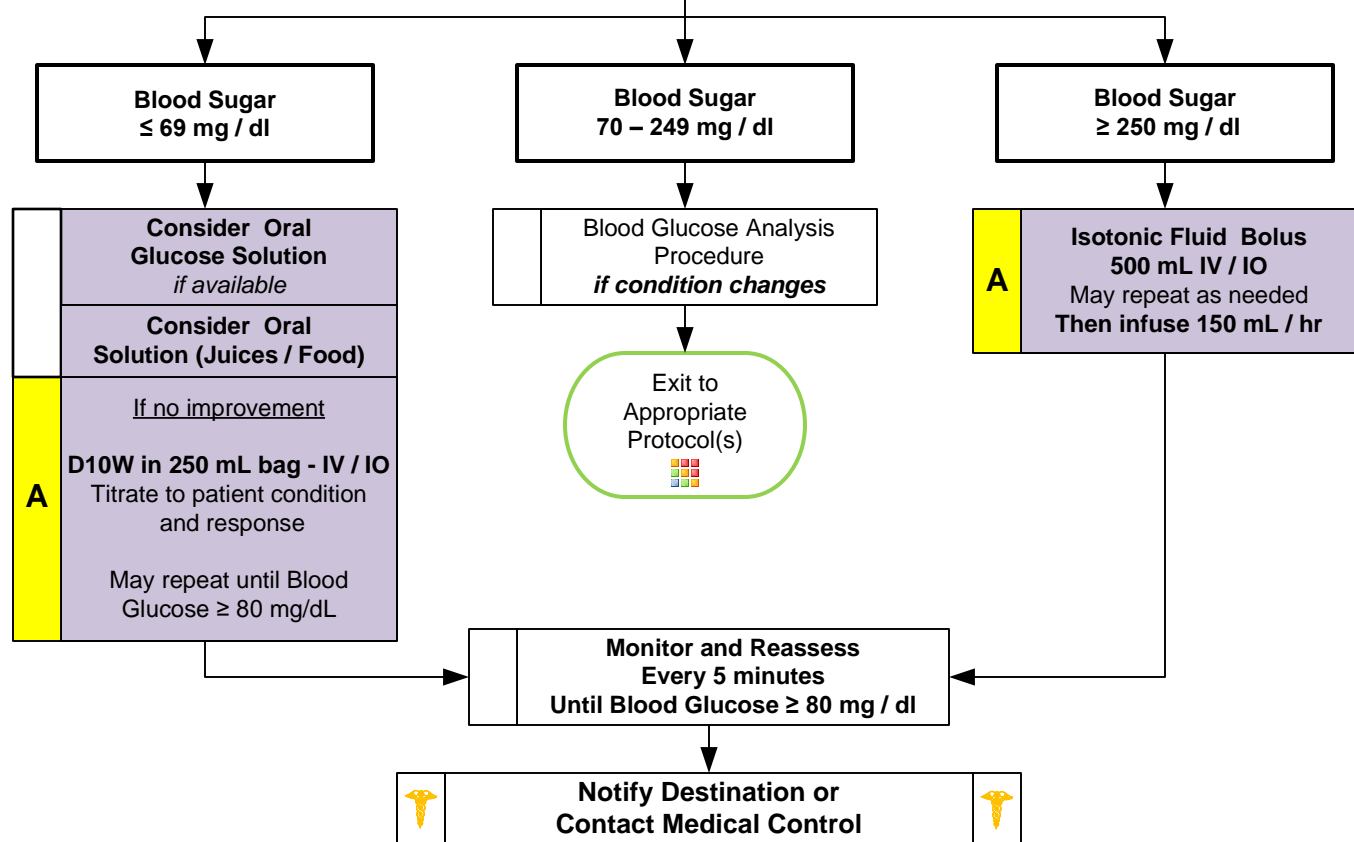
Blood Sugar
≤ 69 mg / dl

Blood Sugar
70 – 249 mg / dl

Blood Sugar
≥ 250 mg / dl

Consider Oral Glucose Solution
*if available*

Consider Oral Solution (Juices / Food)

A

If no improvement

**D10W in 250 mL bag - IV / IO**
Titrate to patient condition and response

May repeat until Blood Glucose ≥ 80 mg/dL

Blood Glucose Analysis Procedure
***if condition changes***

Exit to Appropriate Protocol(s)

A

**Isotonic Fluid Bolus 500 mL IV / IO**
May repeat as needed
**Then infuse 150 mL / hr**

**Monitor and Reassess Every 5 minutes Until Blood Glucose ≥ 80 mg / dl**

**Notify Destination or Contact Medical Control**